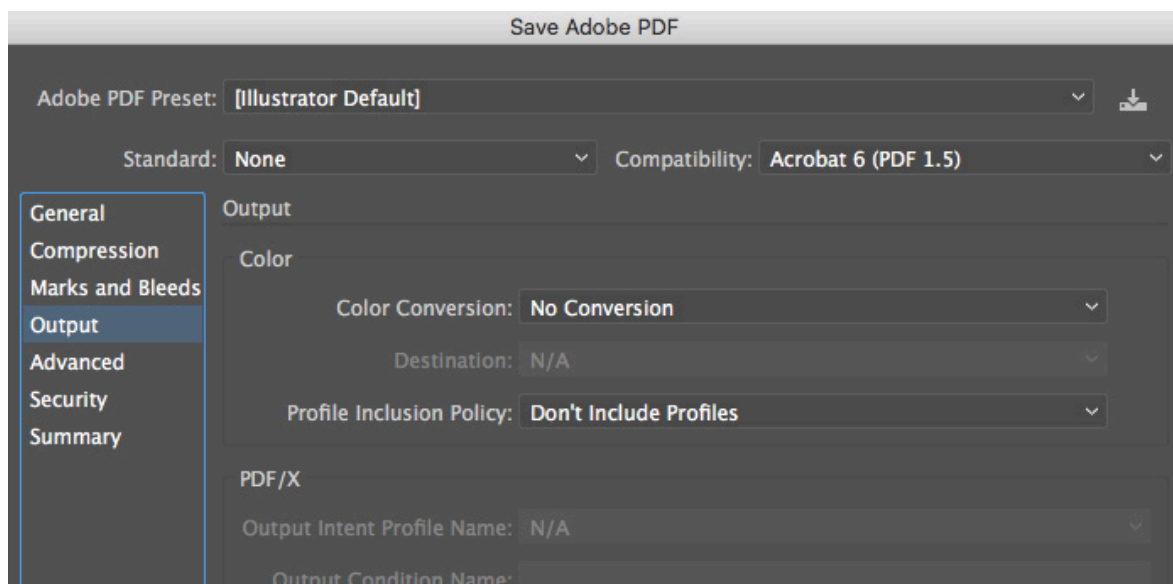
Save Adobe PDF

Adobe PDF Preset: [Illustrator Default]

Standard: None

Compatibility: Acrobat 6 (PDF 1.5)

General
Compression
Marks and Bleeds
Output
Advanced
Security
Summary

Output

Color

Color Conversion: No Conversion

Destination: N/A

Profile Inclusion Policy: Don't Include Profiles

PDF/X

Output Intent Profile Name: N/A

Output Condition Name: